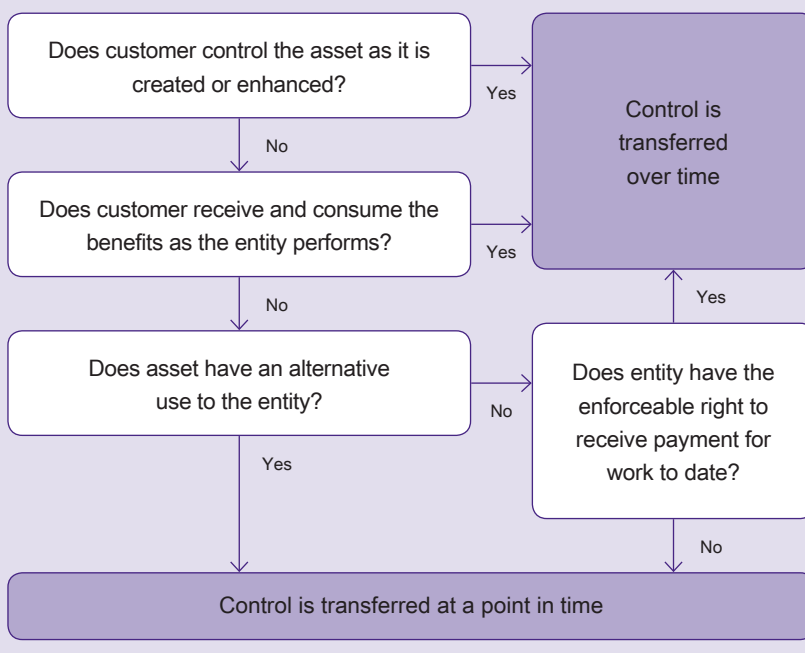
Does customer control the asset as it is created or enhanced?

Yes

Control is transferred over time

No

Does customer receive and consume the benefits as the entity performs?

Yes

No

Yes

Does asset have an alternative use to the entity?

No

Does entity have the enforceable right to receive payment for work to date?

Yes

No

Control is transferred at a point in time